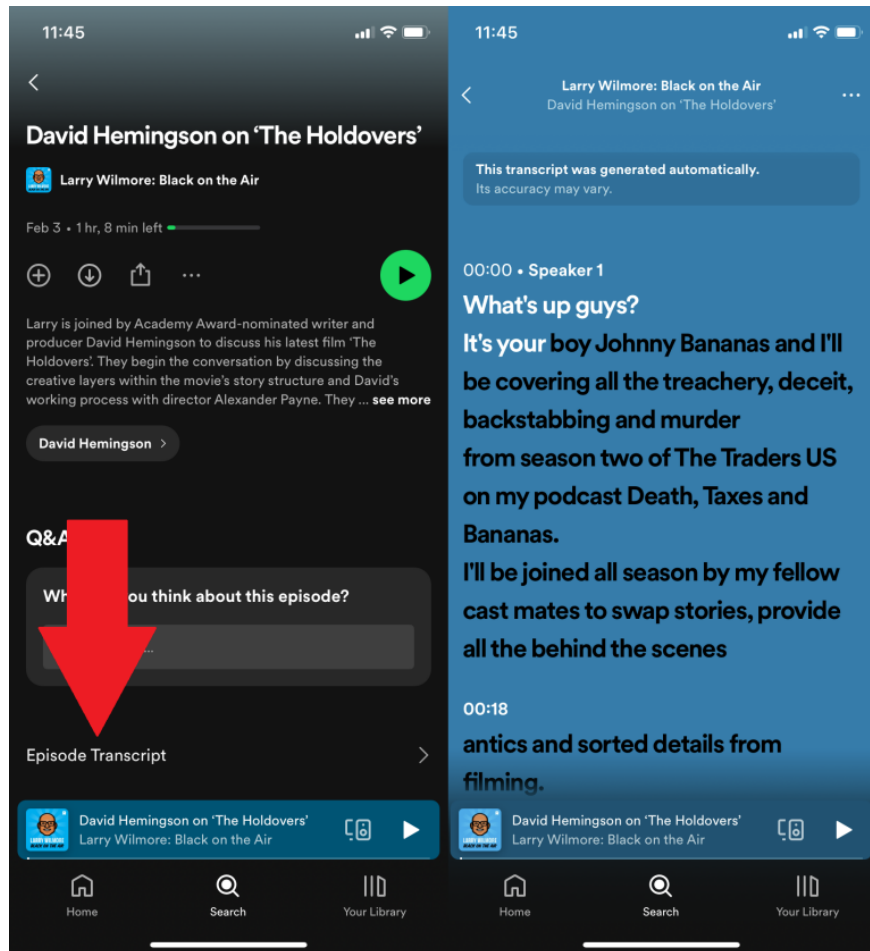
11:45

David Hemingson on 'The Holdovers'

Larry Wilmore: Black on the Air

Feb 3 • 1 hr, 8 min left

Larry is joined by Academy Award-nominated writer and producer David Hemingson to discuss his latest film 'The Holdovers'. They begin the conversation by discussing the creative layers within the movie's story structure and David's working process with director Alexander Payne. They ... see more

David Hemingson

Q&A

Wh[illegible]ou think about this episode?

Episode Transcript

David Hemingson on 'The Holdovers'
Larry Wilmore: Black on the Air

Home Search Your Library

11:45

Larry Wilmore: Black on the Air
David Hemingson on 'The Holdovers'

This transcript was generated automatically.
Its accuracy may vary.

00:00 • Speaker 1

What's up guys?
It's your boy Johnny Bananas and I'll be covering all the treachery, deceit, backstabbing and murder from season two of The Traders US on my podcast Death, Taxes and Bananas.
I'll be joined all season by my fellow cast mates to swap stories, provide all the behind the scenes

00:18

antics and sorted details from filming.

David Hemingson on 'The Holdovers'
Larry Wilmore: Black on the Air

Home Search Your Library